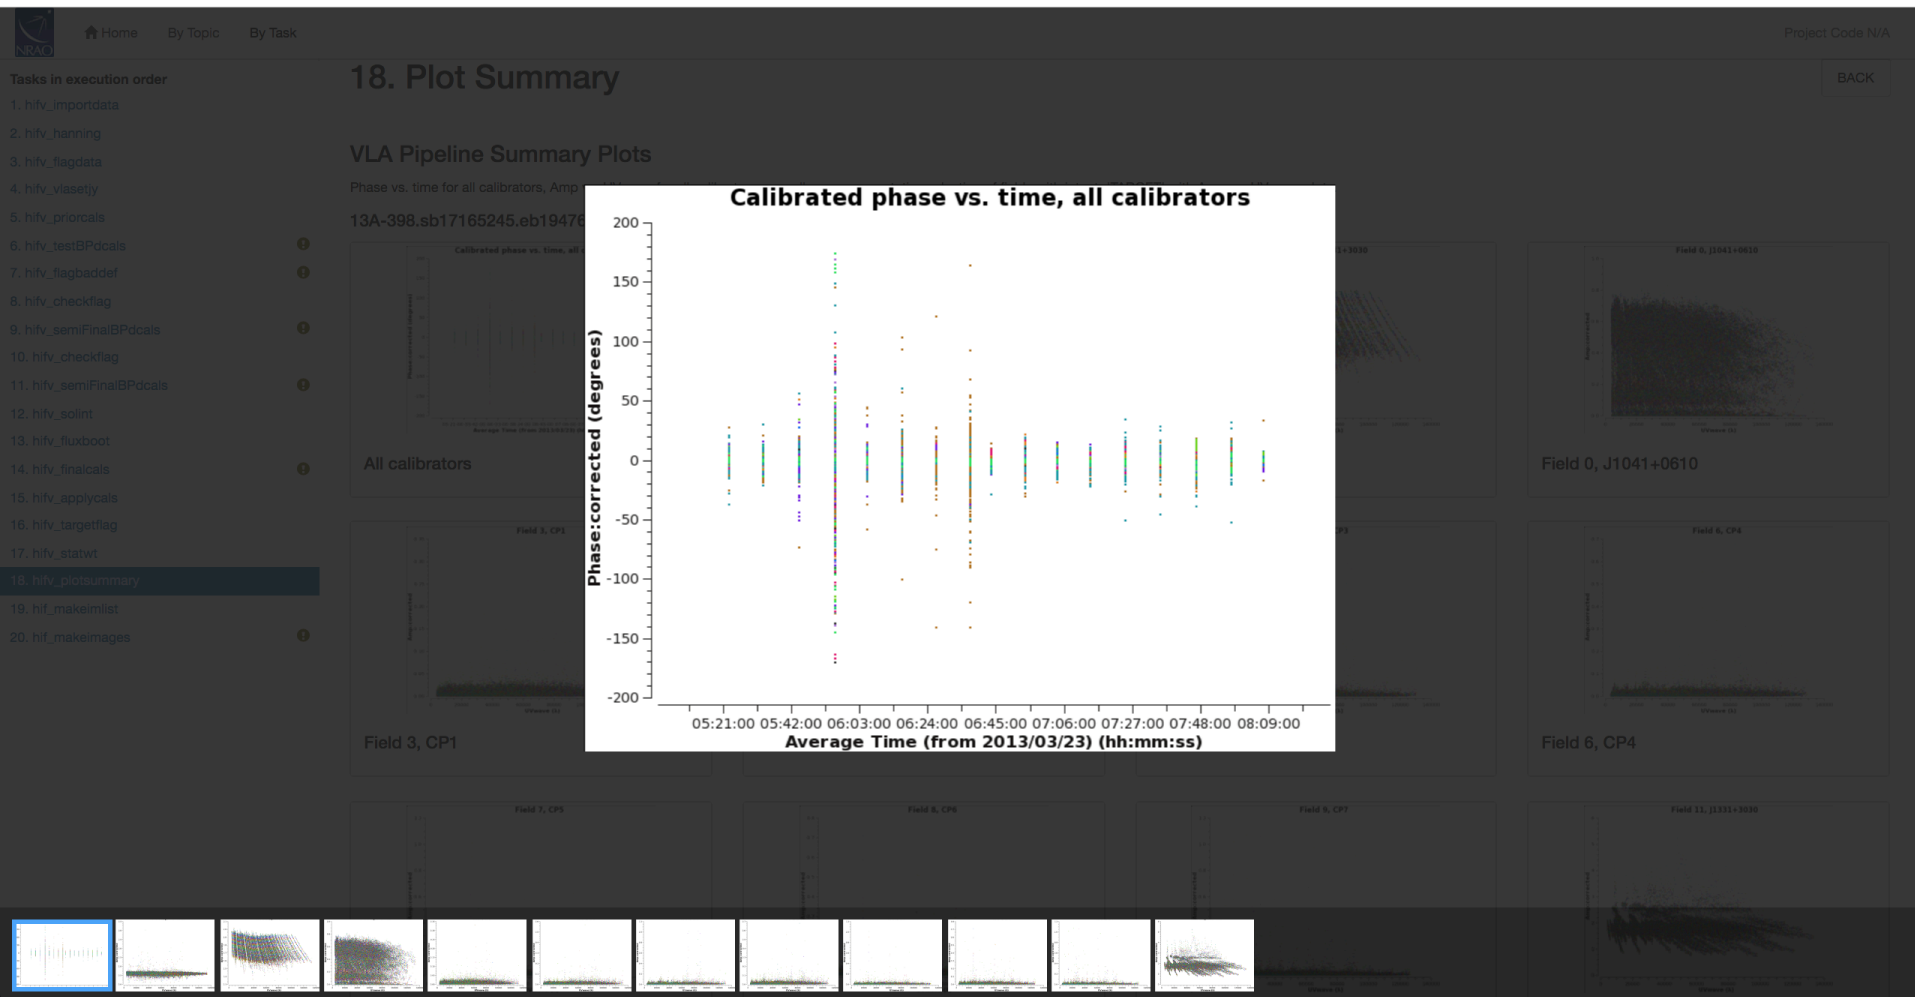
NRAO

Home By Topic By Task

Project Code N/A

Tasks in execution order
1. hifv_importdata
2. hifv_hanning
3. hifv_flagdata
4. hifv_vlasetjy
5. hifv_priorcals
6. hifv_testBPdcals
7. hifv_flagbaddef
8. hifv_checkflag
9. hifv_semiFinalBPdcals
10. hifv_checkflag
11. hifv_semiFinalBPdcals
12. hifv_solint
13. hifv_fluxboot
14. hifv_finalcals
15. hifv_applycals
16. hifv_targetflag
17. hifv_statwt
18. hifv_plotsummary
19. hif_makeimlist
20. hif_makeimages

18. Plot Summary

BACK

VLA Pipeline Summary Plots

Phase vs. time for all calibrators, Amp

13A-398.sb17165245.eb19476

All calibrators

Field 0, J1041+0610

Field 3, CP1

Field 6, CP4

Calibrated phase vs. time, all calibrators

Phase:corrected (degrees)

200
150
100
50
0
-50
-100
-150
-200

05:21:00 05:42:00 06:03:00 06:24:00 06:45:00 07:06:00 07:27:00 07:48:00 08:09:00

Average Time (from 2013/03/23) (hh:mm:ss)